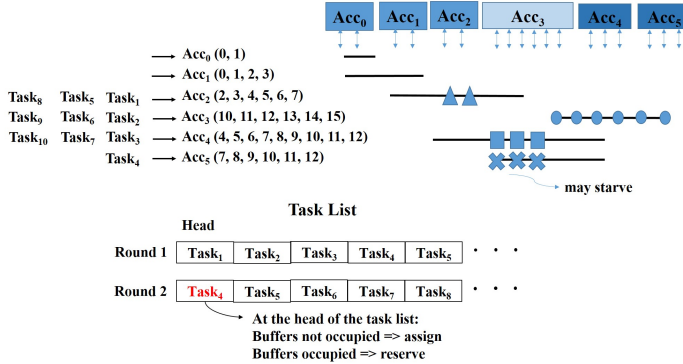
$Acc_0$ $Acc_1$ $Acc_2$ $Acc_3$ $Acc_4$ $Acc_5$

→ $Acc_0$ (0, 1)
→ $Acc_1$ (0, 1, 2, 3)
$Task_8$ $Task_5$ $Task_1$ → $Acc_2$ (2, 3, 4, 5, 6, 7)
$Task_9$ $Task_6$ $Task_2$ → $Acc_3$ (10, 11, 12, 13, 14, 15)
$Task_{10}$ $Task_7$ $Task_3$ → $Acc_4$ (4, 5, 6, 7, 8, 9, 10, 11, 12)
$Task_4$ → $Acc_5$ (7, 8, 9, 10, 11, 12)

may starve

Task List

Head

| Round 1 | $Task_1$ | $Task_2$ | $Task_3$ | $Task_4$ | $Task_5$ | . . . |
|---|---|---|---|---|---|---|
| Round 2 | $Task_4$ | $Task_5$ | $Task_6$ | $Task_7$ | $Task_8$ | . . . |

At the head of the task list:
Buffers not occupied => assign
Buffers occupied => reserve